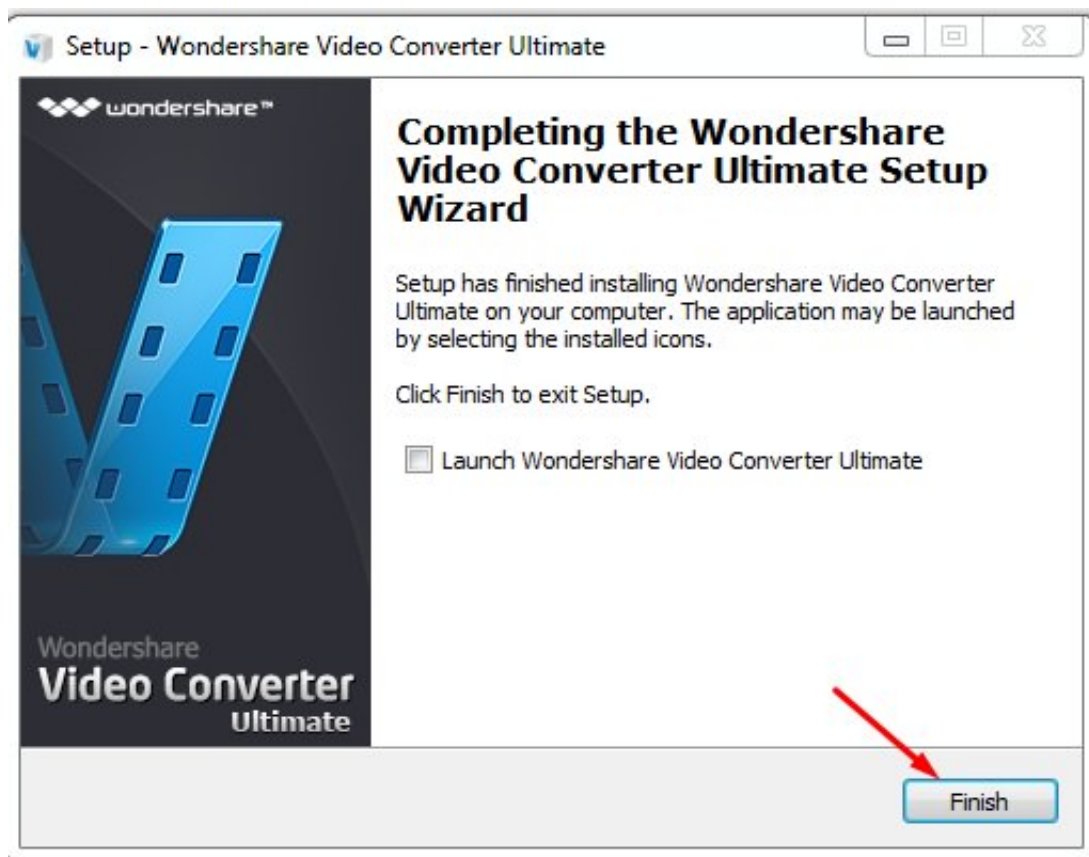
Setup - Wondershare Video Converter Ultimate

wondershare™

Wondershare
Video Converter
Ultimate

Completing the Wondershare Video Converter Ultimate Setup Wizard

Setup has finished installing Wondershare Video Converter Ultimate on your computer. The application may be launched by selecting the installed icons.

Click Finish to exit Setup.

Launch Wondershare Video Converter Ultimate

Finish